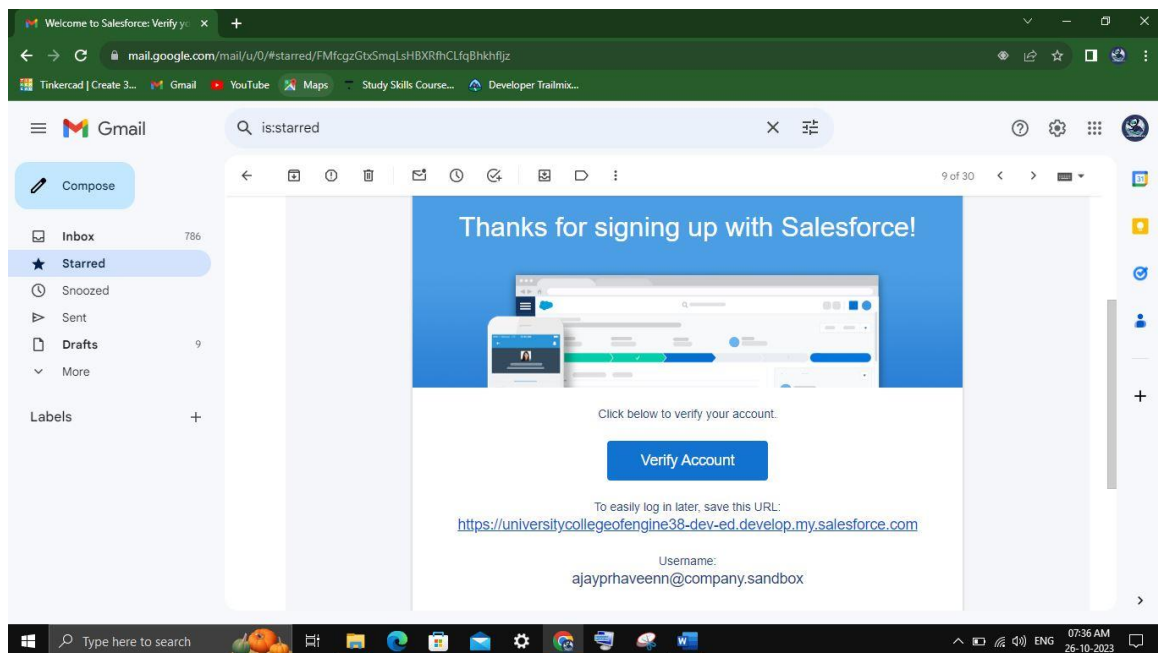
Welcome to Salesforce: Verify yo ×

mail.google.com/mail/u/0/#starred/FMfcgzGtxSmqLsHBXRfhCLfqBhkhfljz

Tinkercad | Create 3... Gmail YouTube Maps Study Skills Course... Developer Trailmix...

Gmail

is:starred

Compose

Inbox 786
Starred
Snoozed
Sent
Drafts 9
More

Labels +

9 of 30

Thanks for signing up with Salesforce!

Click below to verify your account.

Verify Account

To easily log in later, save this URL:
https://universitycollegeofengine38-dev-ed.develop.my.salesforce.com

Username:
ajayprhaveenn@company.sandbox

Type here to search

ENG 07:36 AM 26-10-2023